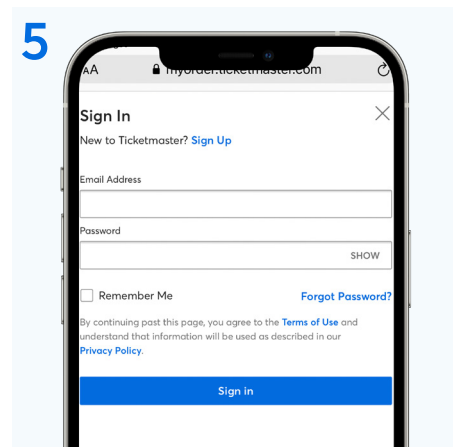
5

AA myorder.ticketmaster.com

Sign In

New to Ticketmaster? Sign Up

Email Address

Password

SHOW

Remember Me

Forgot Password?

By continuing past this page, you agree to the Terms of Use and understand that information will be used as described in our Privacy Policy.

Sign in